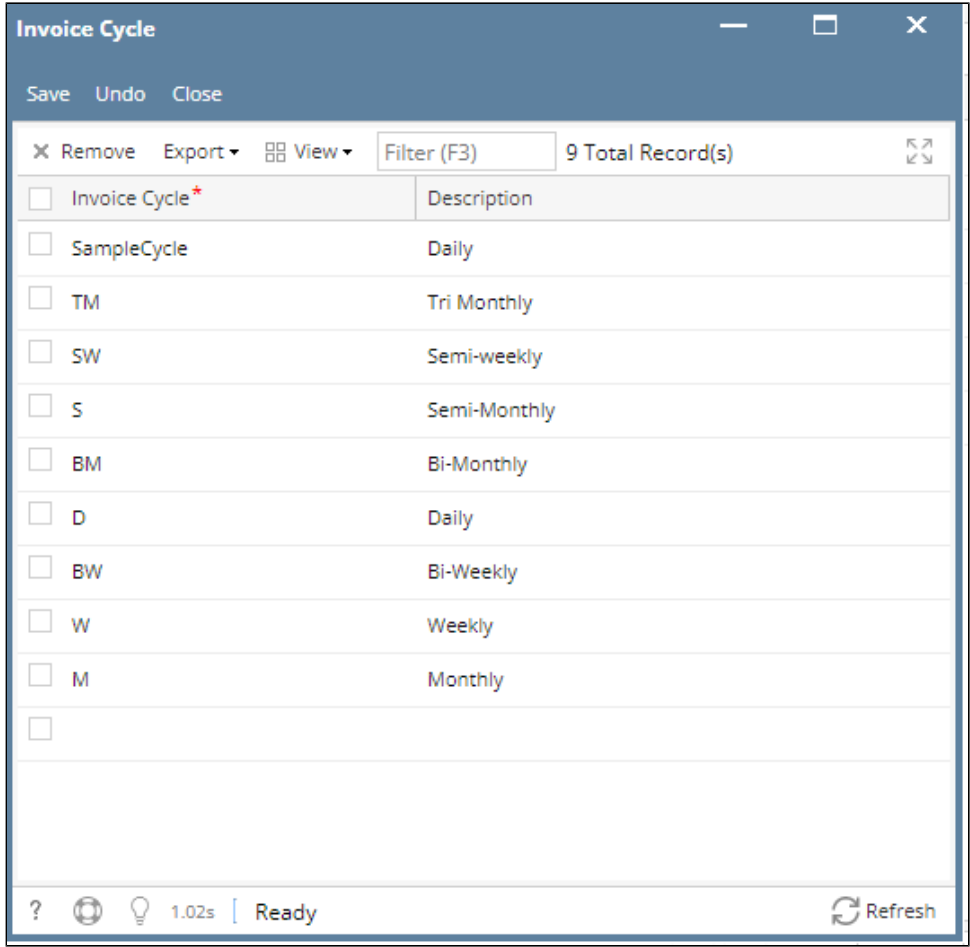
Invoice Cycle

Save Undo Close

Remove Export View Filter (F3) 9 Total Record(s)

| Invoice Cycle* | Description |
|---|---|
| SampleCycle | Daily |
| TM | Tri Monthly |
| SW | Semi-weekly |
| S | Semi-Monthly |
| BM | Bi-Monthly |
| D | Daily |
| BW | Bi-Weekly |
| W | Weekly |
| M | Monthly |
| | |

? 1.02s Ready Refresh